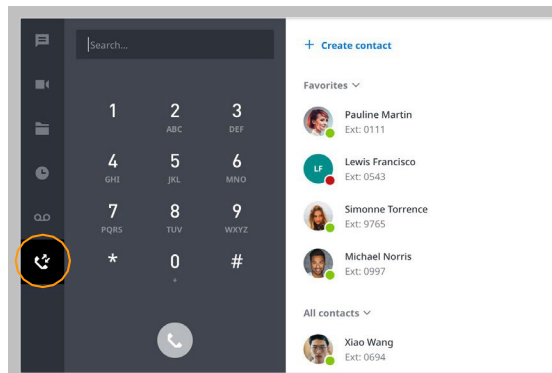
Search...

1
2 ABC
3 DEF
4 GHI
5 JKL
6 MNO
7 PQRS
8 TUV
9 WXYZ
*
0 +
#

+ Create contact

Favorites

Pauline Martin
Ext: 0111

LF
Lewis Francisco
Ext: 0543

Simonne Torrence
Ext: 9765

Michael Norris
Ext: 0997

All contacts

Xiao Wang
Ext: 0694